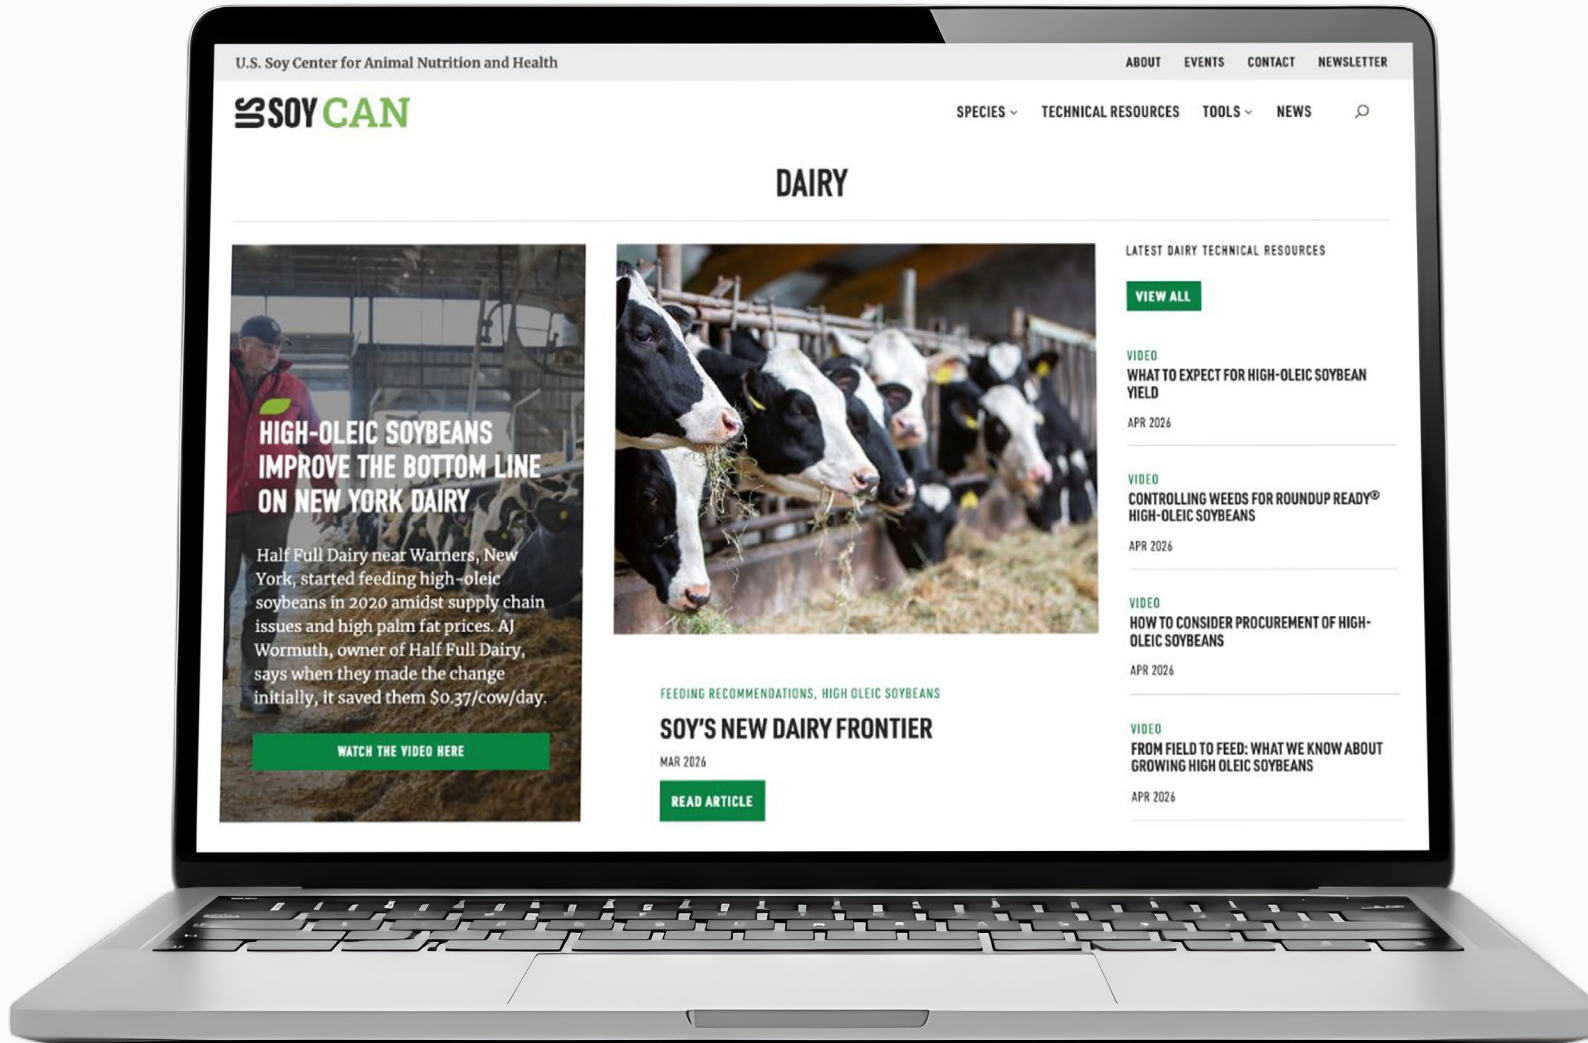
U.S. Soy Center for Animal Nutrition and Health

ABOUT EVENTS CONTACT NEWSLETTER

US SOY CAN

SPECIES TECHNICAL RESOURCES TOOLS NEWS

DAIRY

HIGH-OLEIC SOYBEANS IMPROVE THE BOTTOM LINE ON NEW YORK DAIRY

Half Full Dairy near Warners, New York, started feeding high-oleic soybeans in 2020 amidst supply chain issues and high palm fat prices. AJ Wormuth, owner of Half Full Dairy, says when they made the change initially, it saved them $0.37/cow/day.

WATCH THE VIDEO HERE

FEEDING RECOMMENDATIONS, HIGH OLEIC SOYBEANS

SOY'S NEW DAIRY FRONTIER

MAR 2026

READ ARTICLE

LATEST DAIRY TECHNICAL RESOURCES

VIEW ALL

VIDEO
WHAT TO EXPECT FOR HIGH-OLEIC SOYBEAN YIELD
APR 2026

VIDEO
CONTROLLING WEEDS FOR ROUNDUP READY® HIGH-OLEIC SOYBEANS
APR 2026

VIDEO
HOW TO CONSIDER PROCUREMENT OF HIGH-OLEIC SOYBEANS
APR 2026

VIDEO
FROM FIELD TO FEED: WHAT WE KNOW ABOUT GROWING HIGH OLEIC SOYBEANS
APR 2026